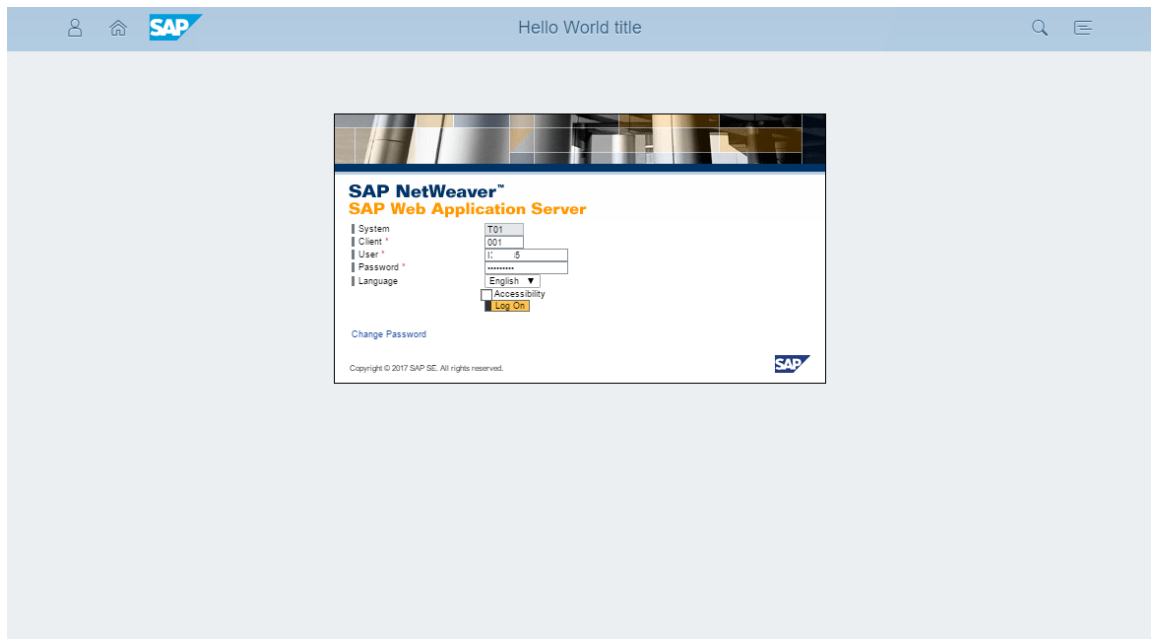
SAP

Hello World title

SAP NetWeaver™
SAP Web Application Server

System T01
Client * 001
User * I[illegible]5
Password * ••••••••••
Language English ▼
Accessibility
Log On

Change Password

Copyright © 2017 SAP SE. All rights reserved.

SAP